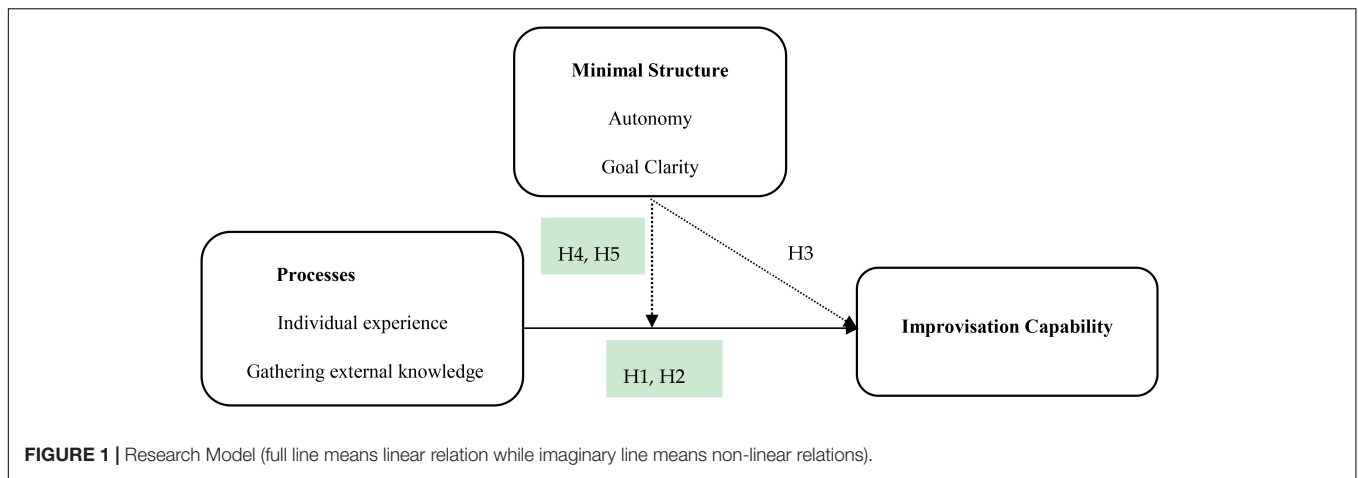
Minimal Structure

Autonomy

Goal Clarity

H4, H5

H3

Processes

Individual experience

Gathering external knowledge

H1, H2

Improvisation Capability

FIGURE 1 | Research Model (full line means linear relation while imaginary line means non-linear relations).